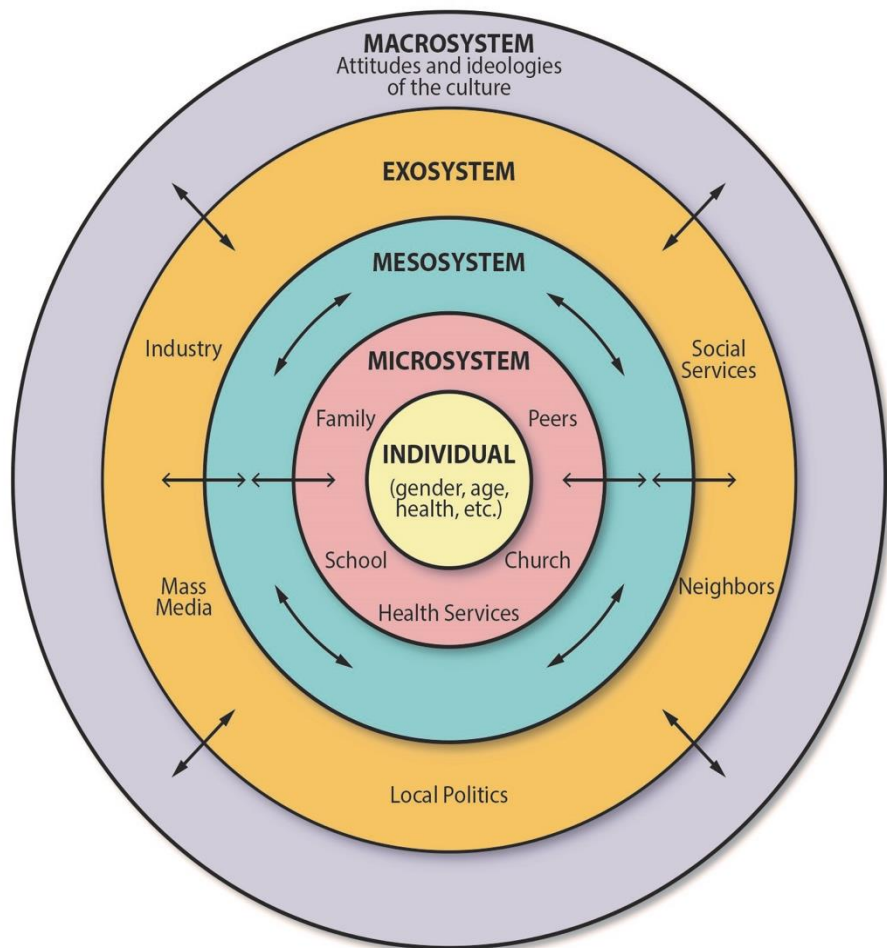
MACROSYSTEM
Attitudes and ideologies of the culture

EXOSYSTEM

MESOSYSTEM

Industry

MICROSYSTEM

Social Services

Family

Peers

INDIVIDUAL
(gender, age, health, etc.)

School

Church

Mass Media

Health Services

Neighbors

Local Politics